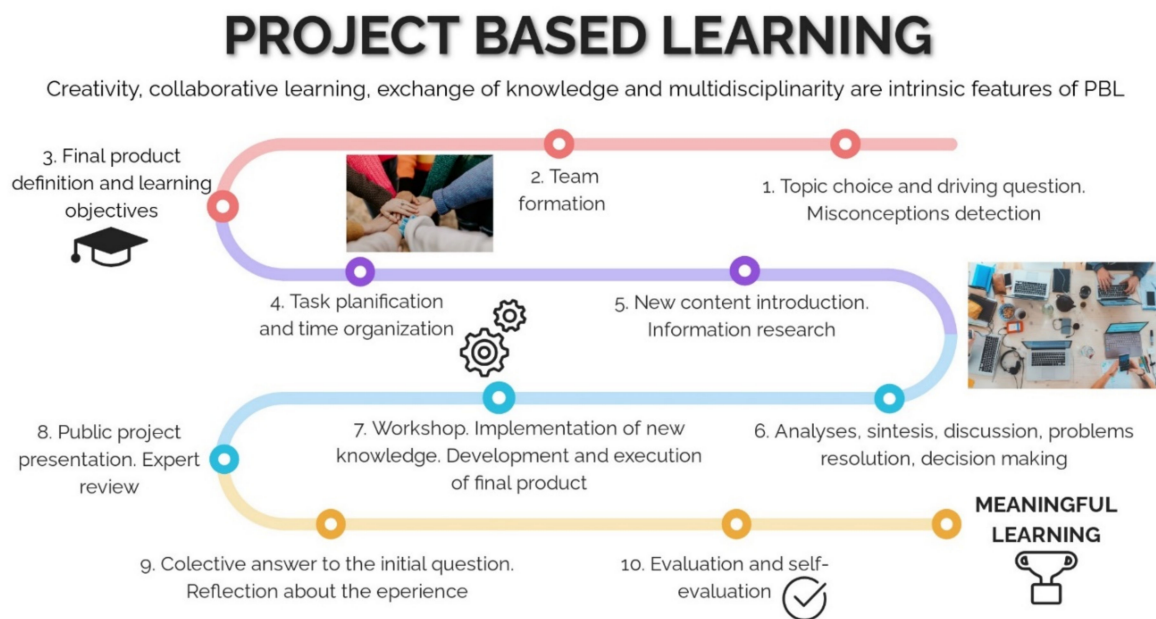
PROJECT BASED LEARNING

Creativity, collaborative learning, exchange of knowledge and multidisciplinarity are intrinsic features of PBL

1. Topic choice and driving question. Misconceptions detection

2. Team formation

3. Final product definition and learning objectives

4. Task planification and time organization

5. New content introduction. Information research

6. Analyses, sintesis, discussion, problems resolution, decision making

7. Workshop. Implementation of new knowledge. Development and execution of final product

8. Public project presentation. Expert review

9. Colective answer to the initial question. Reflection about the eperience

10. Evaluation and self-evaluation

MEANINGFUL LEARNING